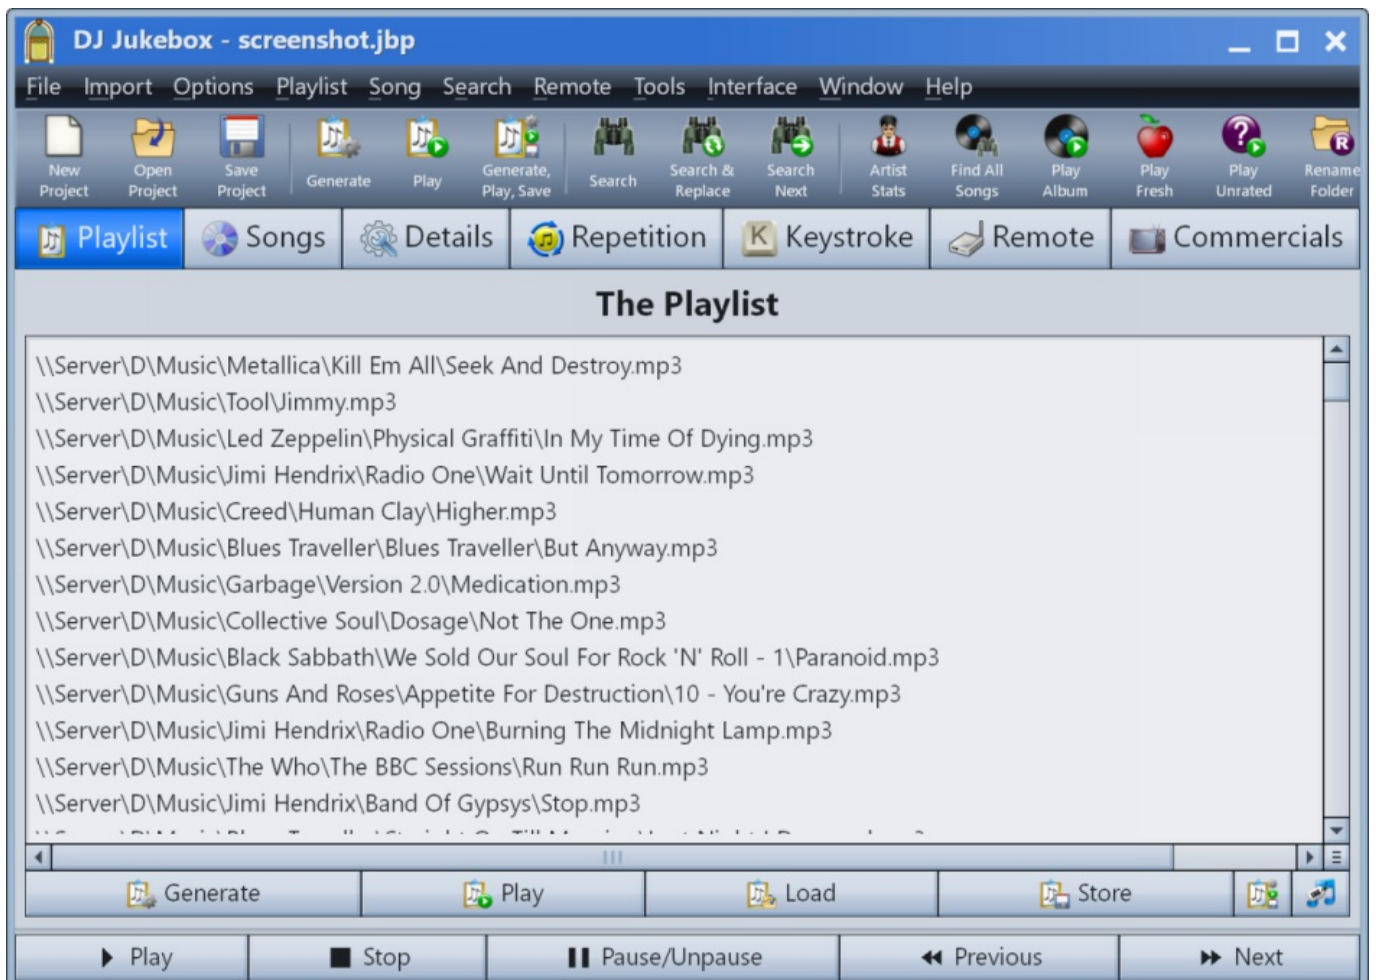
DJ Jukebox - screenshot.jbp

File Import Options Playlist Song Search Remote Tools Interface Window Help

New Project | Open Project | Save Project | Generate | Play | Generate, Play, Save | Search | Search & Replace | Search Next | Artist Stats | Find All Songs | Play Album | Play Fresh | Play Unrated | Rename Folder

Playlist | Songs | Details | Repetition | Keystroke | Remote | Commercials

The Playlist

\\Server\D\Music\Metallica\Kill Em All\Seek And Destroy.mp3
\\Server\D\Music\Tool\Jimmy.mp3
\\Server\D\Music\Led Zeppelin\Physical Graffiti\In My Time Of Dying.mp3
\\Server\D\Music\Jimi Hendrix\Radio One\Wait Until Tomorrow.mp3
\\Server\D\Music\Creed\Human Clay\Higher.mp3
\\Server\D\Music\Blues Traveller\Blues Traveller\But Anyway.mp3
\\Server\D\Music\Garbage\Version 2.0\Medication.mp3
\\Server\D\Music\Collective Soul\Dosage\Not The One.mp3
\\Server\D\Music\Black Sabbath\We Sold Our Soul For Rock 'N' Roll - 1\Paranoid.mp3
\\Server\D\Music\Guns And Roses\Appetite For Destruction\10 - You're Crazy.mp3
\\Server\D\Music\Jimi Hendrix\Radio One\Burning The Midnight Lamp.mp3
\\Server\D\Music\The Who\The BBC Sessions\Run Run Run.mp3
\\Server\D\Music\Jimi Hendrix\Band Of Gypsys\Stop.mp3
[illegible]

Generate | Play | Load | Store

Play | Stop | Pause/Unpause | Previous | Next